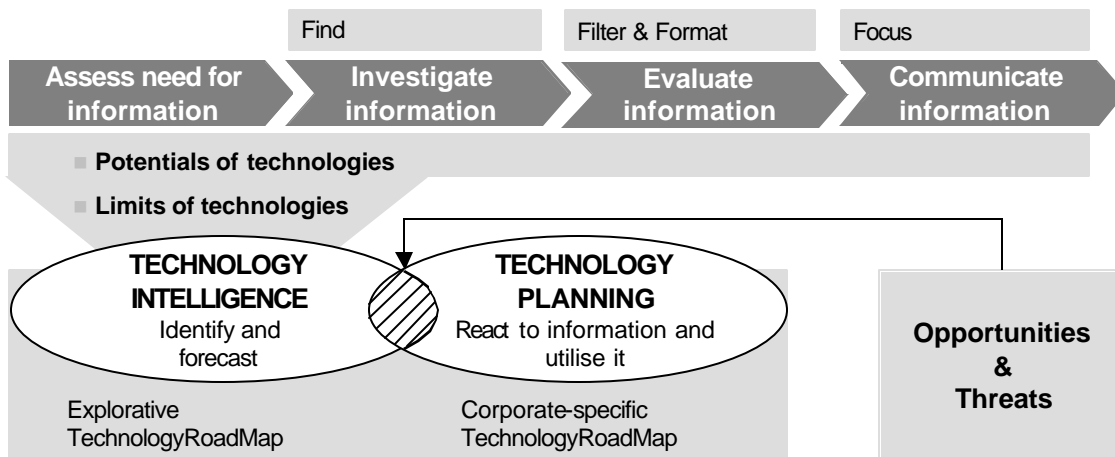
Find

Filter & Format

Focus

Assess need for information

Investigate information

Evaluate information

Communicate information

Potentials of technologies

Limits of technologies

TECHNOLOGY INTELLIGENCE
Identify and forecast

TECHNOLOGY PLANNING
React to information and utilise it

Opportunities & Threats

Explorative TechnologyRoadMap

Corporate-specific TechnologyRoadMap